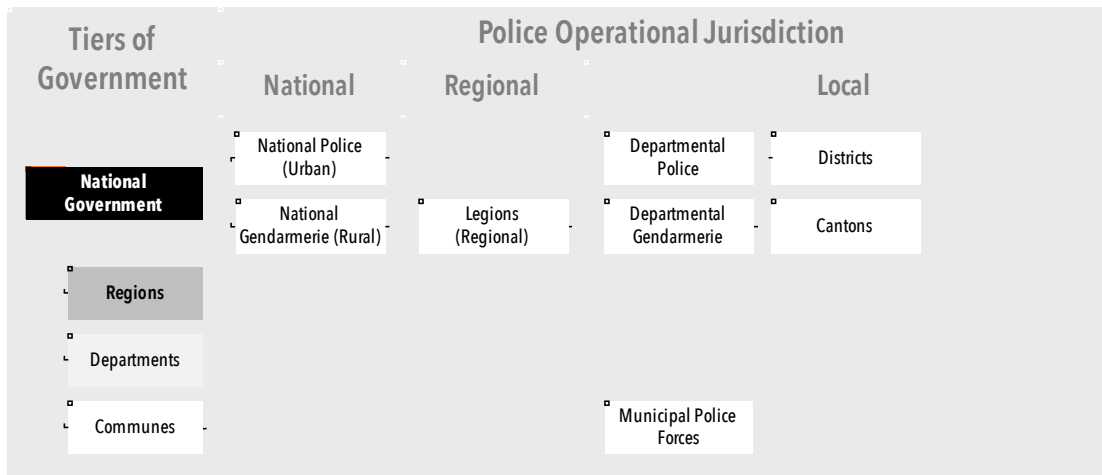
Tiers of Government

Police Operational Jurisdiction

National

Regional

Local

National Government

Regions

Departments

Communes

National Police (Urban)

National Gendarmerie (Rural)

Legions (Regional)

Departmental Police

Departmental Gendarmerie

Municipal Police Forces

Districts

Cantons